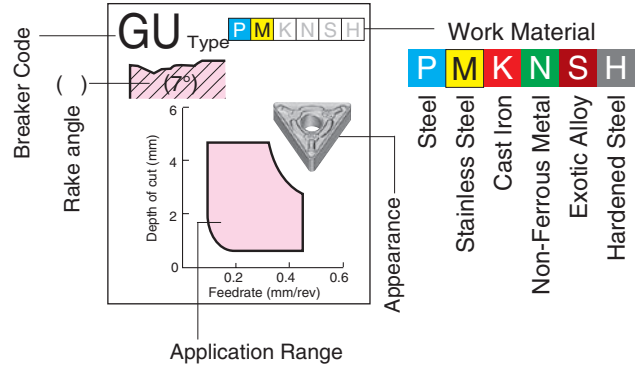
GU Type

P M K N S H

Work Material

Breaker Code

( )

(7°)

Rake angle

6

4

2

0

Depth of cut (mm)

0.2 0.4 0.6

Feedrate (mm/rev)

Appearance

Application Range

P M K N S H

Steel

Stainless Steel

Cast Iron

Non-Ferrous Metal

Exotic Alloy

Hardened Steel